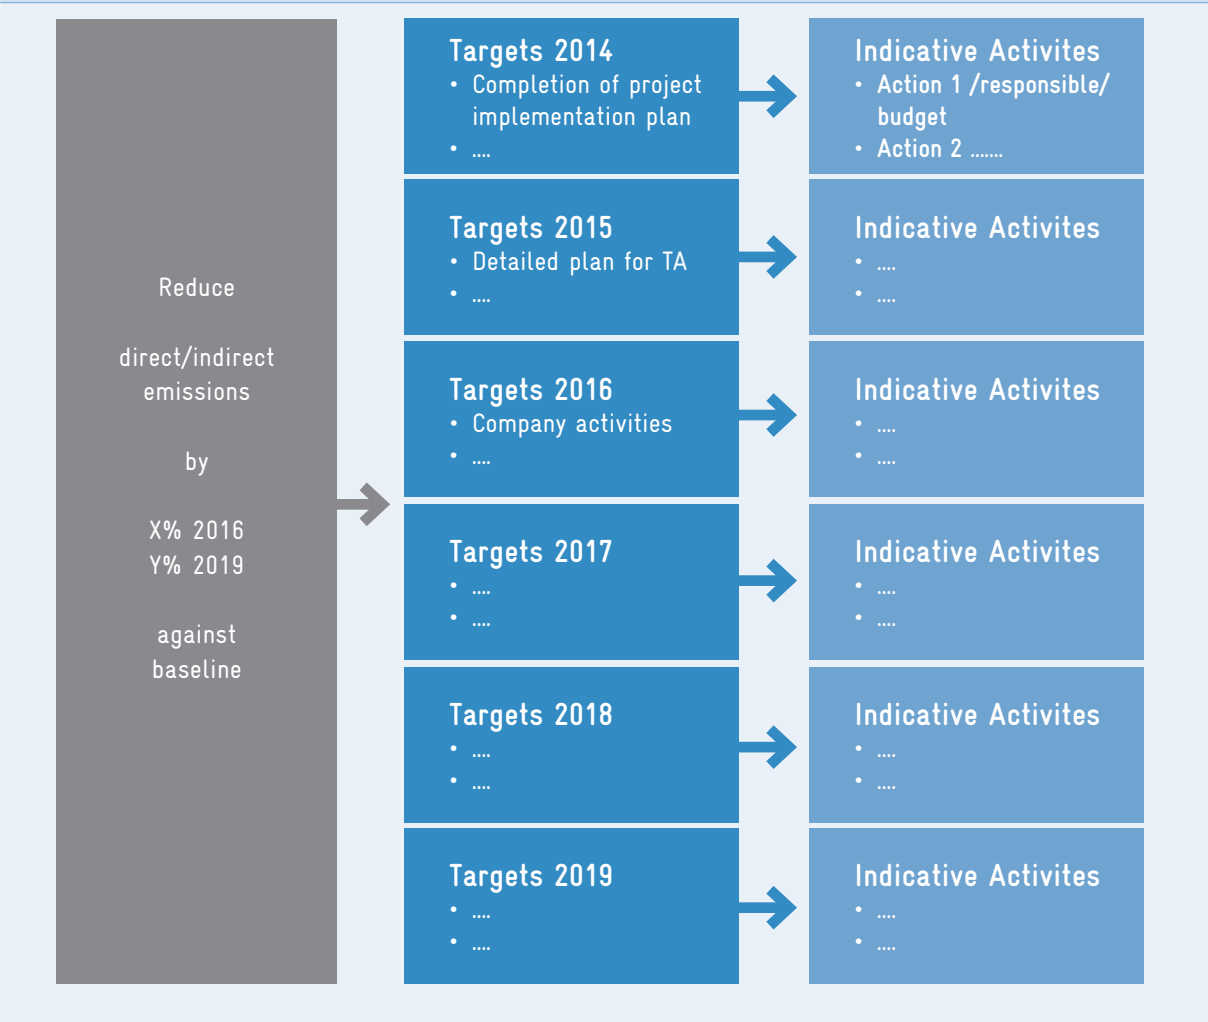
Reduce

direct/indirect emissions

by

X% 2016
Y% 2019

against baseline

Targets 2014
• Completion of project implementation plan
• ....

Indicative Activites
• Action 1 /responsible/ budget
• Action 2 .......

Targets 2015
• Detailed plan for TA
• ....

Indicative Activites
• ....
• ....

Targets 2016
• Company activities
• ....

Indicative Activites
• ....
• ....

Targets 2017
• ....
• ....

Indicative Activites
• ....
• ....

Targets 2018
• ....
• ....

Indicative Activites
• ....
• ....

Targets 2019
• ....
• ....

Indicative Activites
• ....
• ....